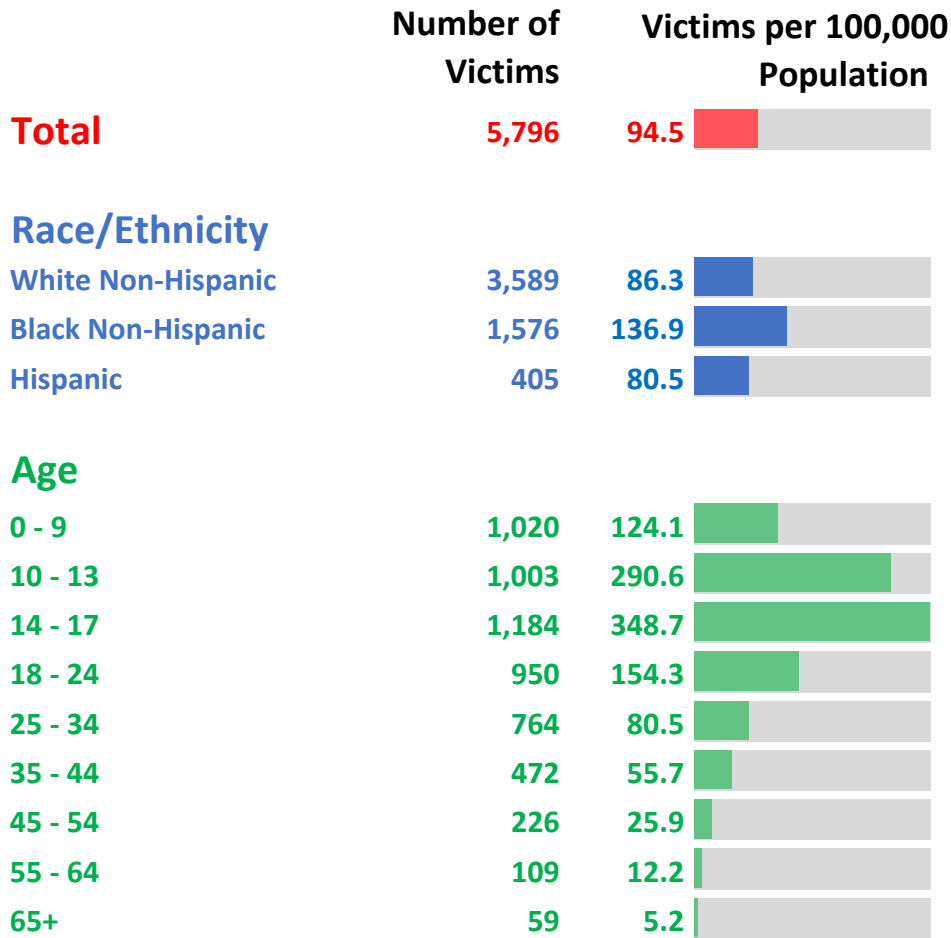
| | Number of Victims | Victims per 100,000 Population |
|---|---|---|
| **Total** | 5,796 | 94.5 |
| **Race/Ethnicity** | | |
| White Non-Hispanic | 3,589 | 86.3 |
| Black Non-Hispanic | 1,576 | 136.9 |
| Hispanic | 405 | 80.5 |
| **Age** | | |
| 0 - 9 | 1,020 | 124.1 |
| 10 - 13 | 1,003 | 290.6 |
| 14 - 17 | 1,184 | 348.7 |
| 18 - 24 | 950 | 154.3 |
| 25 - 34 | 764 | 80.5 |
| 35 - 44 | 472 | 55.7 |
| 45 - 54 | 226 | 25.9 |
| 55 - 64 | 109 | 12.2 |
| 65+ | 59 | 5.2 |